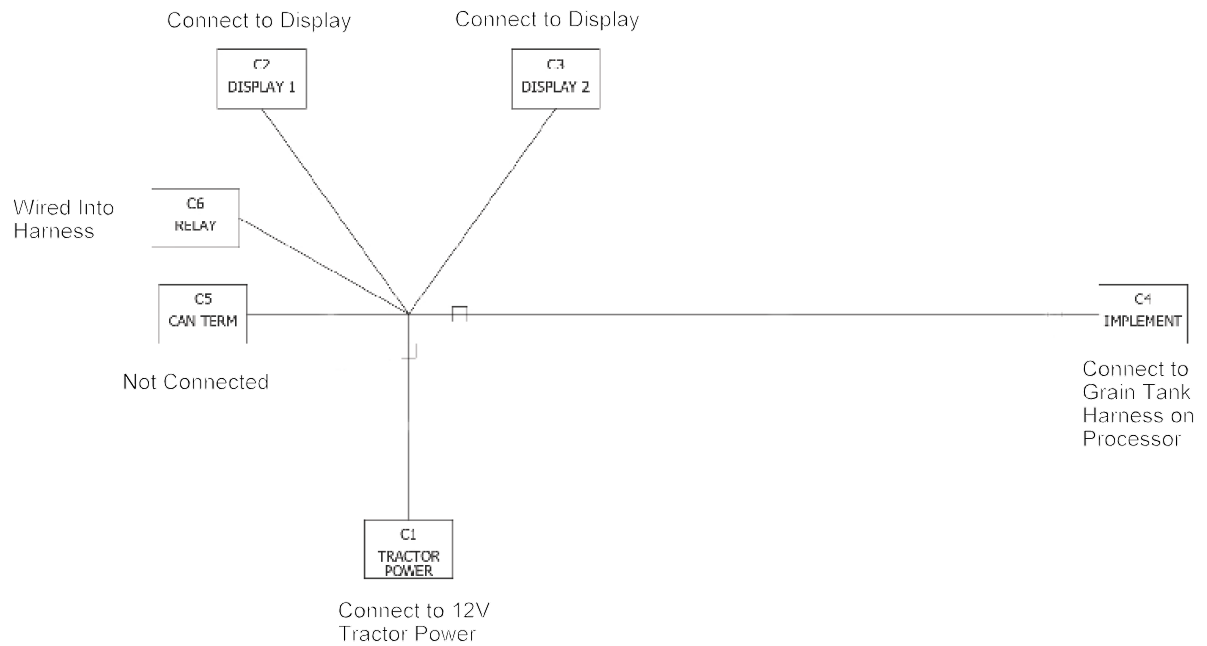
Connect to Display

C2
DISPLAY 1

Connect to Display

C3
DISPLAY 2

Wired Into Harness

C6
RELAY

C5
CAN TERM

Not Connected

C4
IMPLEMENT

Connect to Grain Tank Harness on Processor

C1
TRACTOR POWER

Connect to 12V Tractor Power